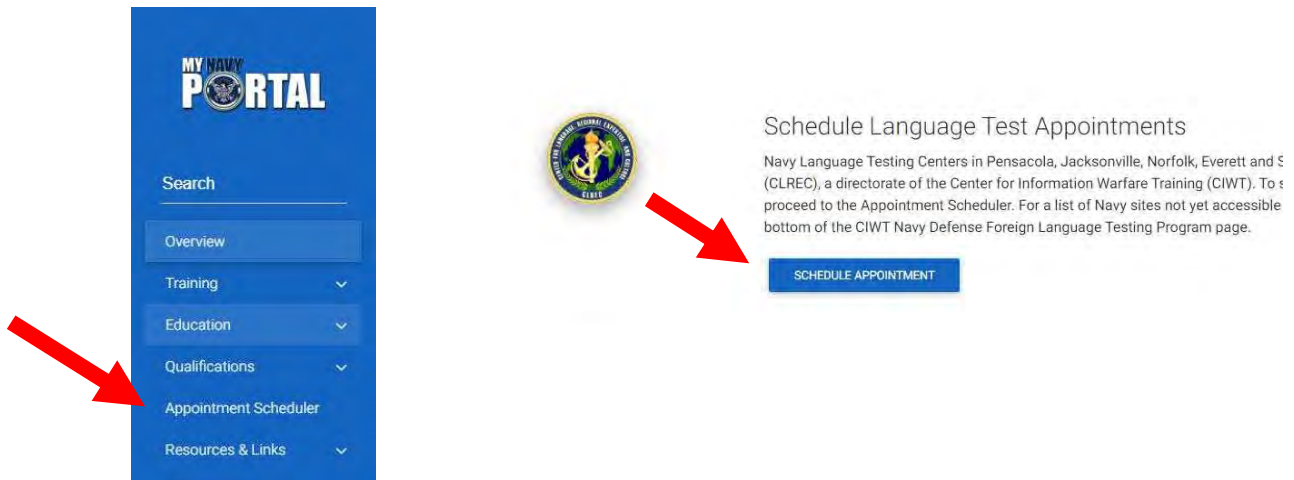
MY NAVY PORTAL

Search

Overview

Training

Education

Qualifications

Appointment Scheduler

Resources & Links

CENTER FOR LANGUAGE, REGIONAL EXPERTISE, AND CULTURE
CLREC

Schedule Language Test Appointments

Navy Language Testing Centers in Pensacola, Jacksonville, Norfolk, Everett and S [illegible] (CLREC), a directorate of the Center for Information Warfare Training (CIWT). To s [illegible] proceed to the Appointment Scheduler. For a list of Navy sites not yet accessible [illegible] bottom of the CIWT Navy Defense Foreign Language Testing Program page.

SCHEDULE APPOINTMENT